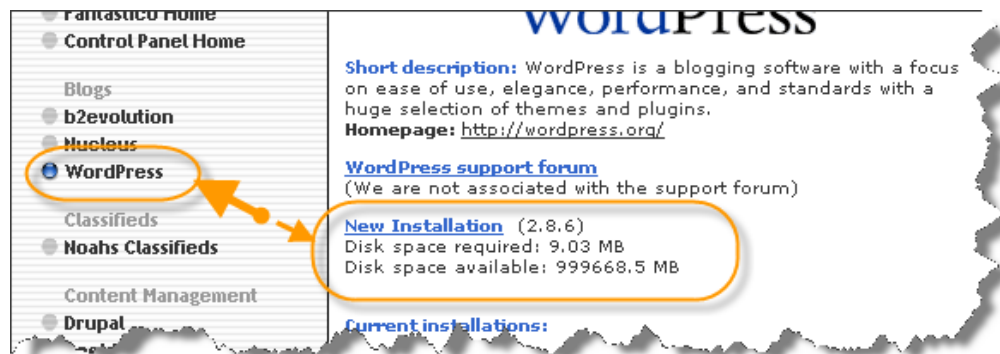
Fantastico Home
Control Panel Home

Blogs
b2evolution
Nucleus
WordPress

Classifieds
Noahs Classifieds

Content Management
Drupal

WordPress

Short description: WordPress is a blogging software with a focus on ease of use, elegance, performance, and standards with a huge selection of themes and plugins.
Homepage: http://wordpress.org/

WordPress support forum
(We are not associated with the support forum)

New Installation (2.8.6)
Disk space required: 9.03 MB
Disk space available: 999668.5 MB

Current installations: